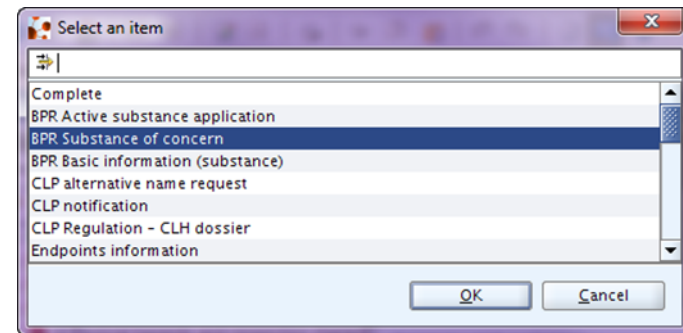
Select an item

Complete
BPR Active substance application
BPR Substance of concern
BPR Basic information (substance)
CLP alternative name request
CLP notification
CLP Regulation - CLH dossier
Endpoints information

OK
Cancel